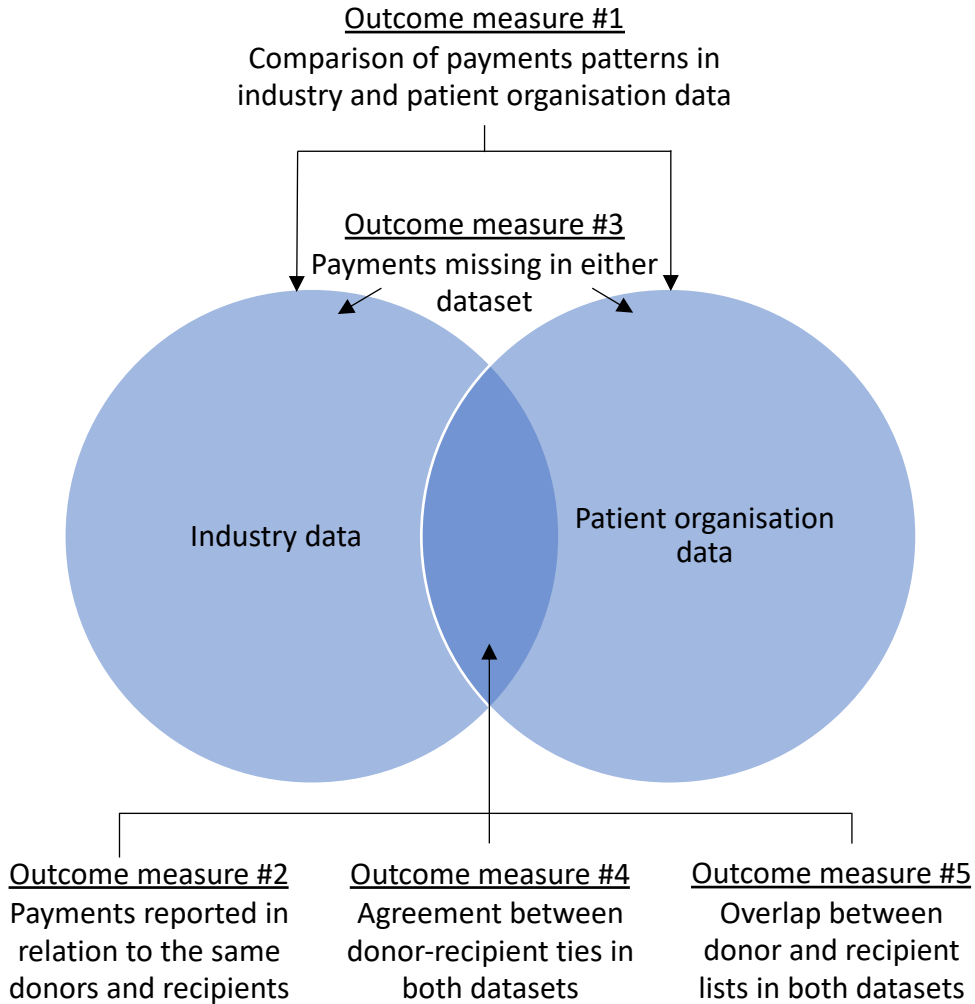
Outcome measure #1
Comparison of payments patterns in industry and patient organisation data

Outcome measure #3
Payments missing in either dataset

Industry data

Patient organisation data

Outcome measure #2
Payments reported in relation to the same donors and recipients

Outcome measure #4
Agreement between donor-recipient ties in both datasets

Outcome measure #5
Overlap between donor and recipient lists in both datasets